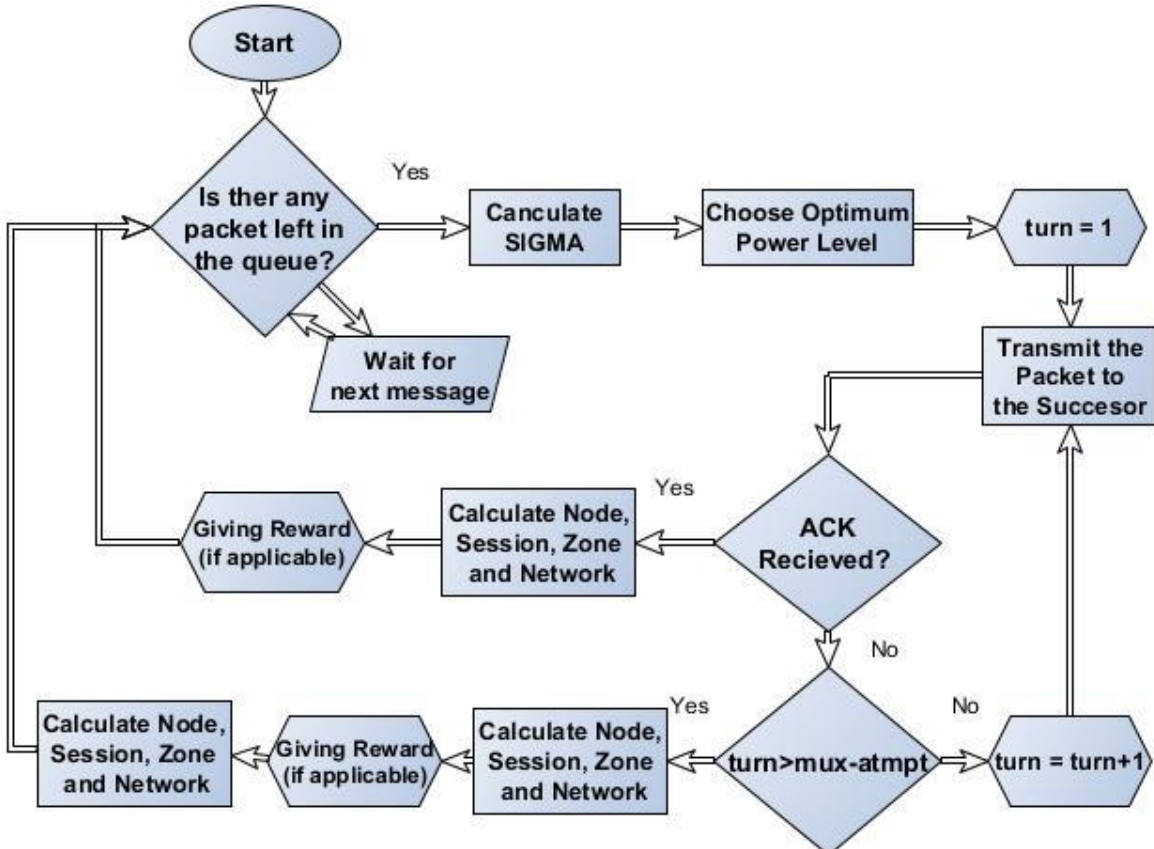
Start

Is ther any packet left in the queue?

Yes

Canculate SIGMA

Choose Optimum Power Level

turn = 1

Wait for next message

Transmit the Packet to the Succesor

Yes

Giving Reward (if applicable)

Calculate Node, Session, Zone and Network

ACK Recieved?

No

Yes

No

Calculate Node, Session, Zone and Network

Giving Reward (if applicable)

Calculate Node, Session, Zone and Network

turn>mux-atmpt

turn = turn+1